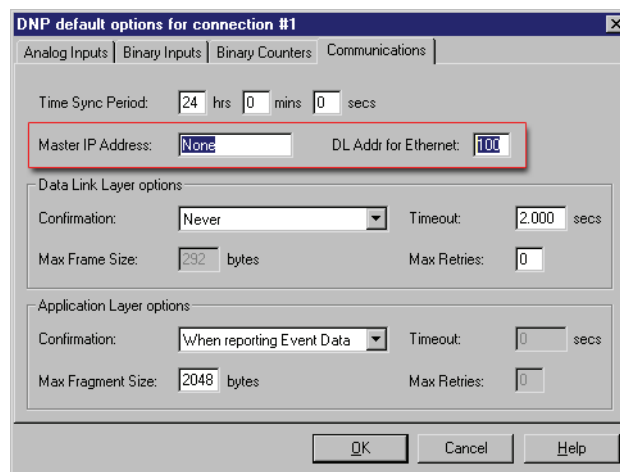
DNP default options for connection #1

Analog Inputs | Binary Inputs | Binary Counters | Communications

Time Sync Period: 24 hrs 0 mins 0 secs

Master IP Address: None DL Addr for Ethernet: 100

Data Link Layer options

Confirmation: Never Timeout: 2.000 secs

Max Frame Size: 292 bytes Max Retries: 0

Application Layer options

Confirmation: When reporting Event Data Timeout: 0 secs

Max Fragment Size: 2048 bytes Max Retries: 0

OK Cancel Help